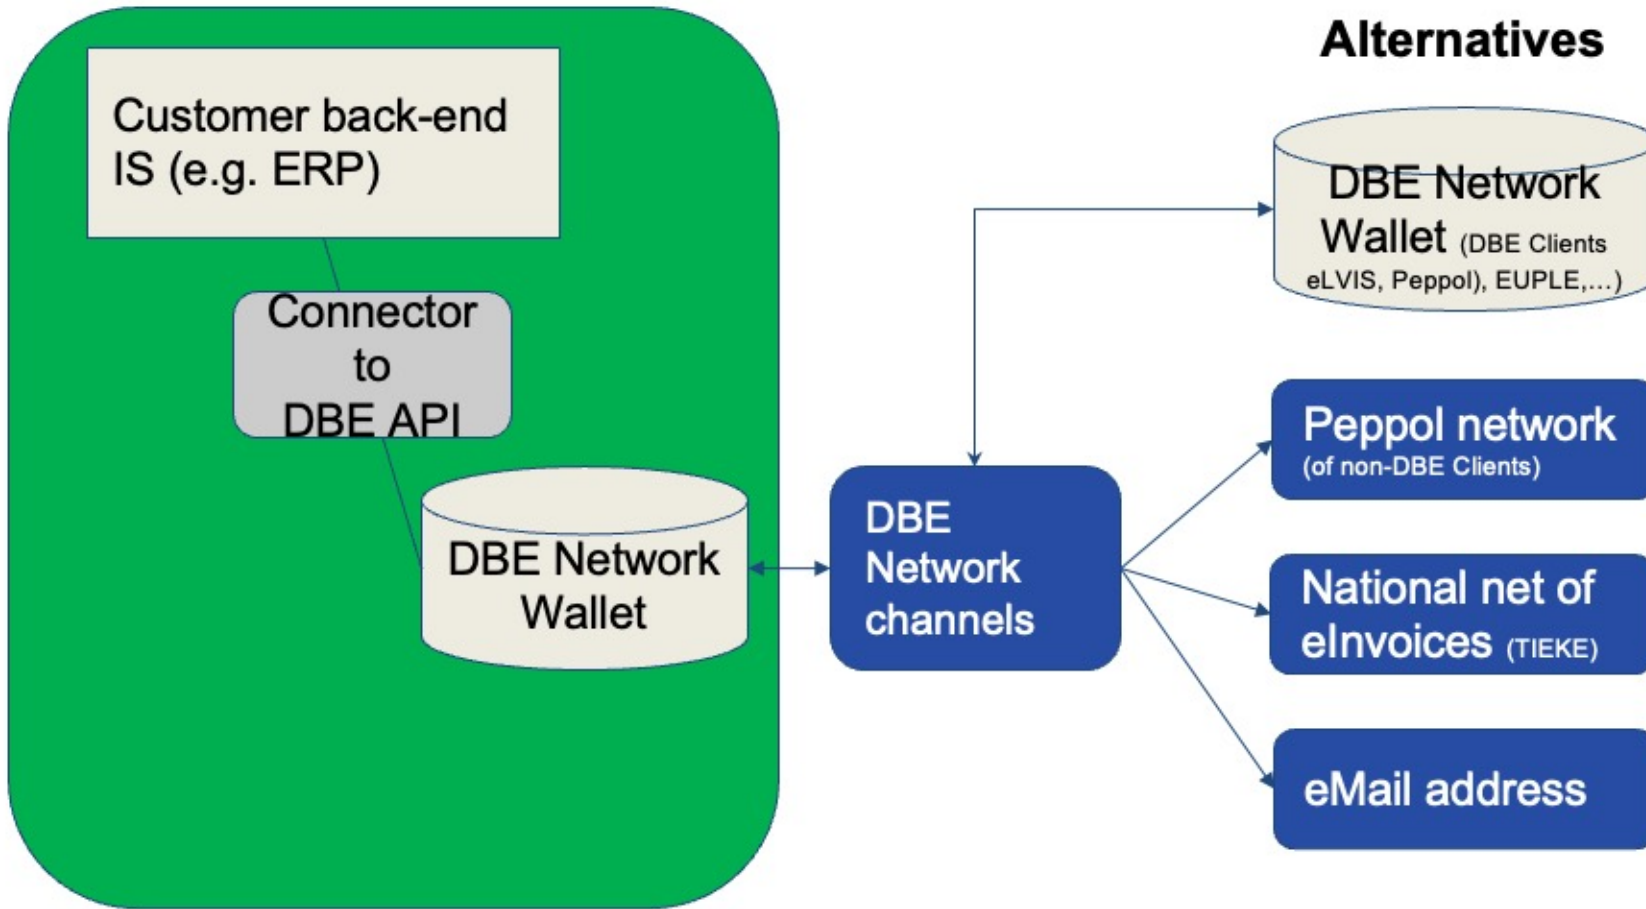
Customer back-end IS (e.g. ERP)

Connector to DBE API

DBE Network Wallet

DBE Network channels

Alternatives

DBE Network Wallet (DBE Clients eLVIS, Peppol), EUPLE,...)

Peppol network (of non-DBE Clients)

National net of eInvoices (TIEKE)

eMail address